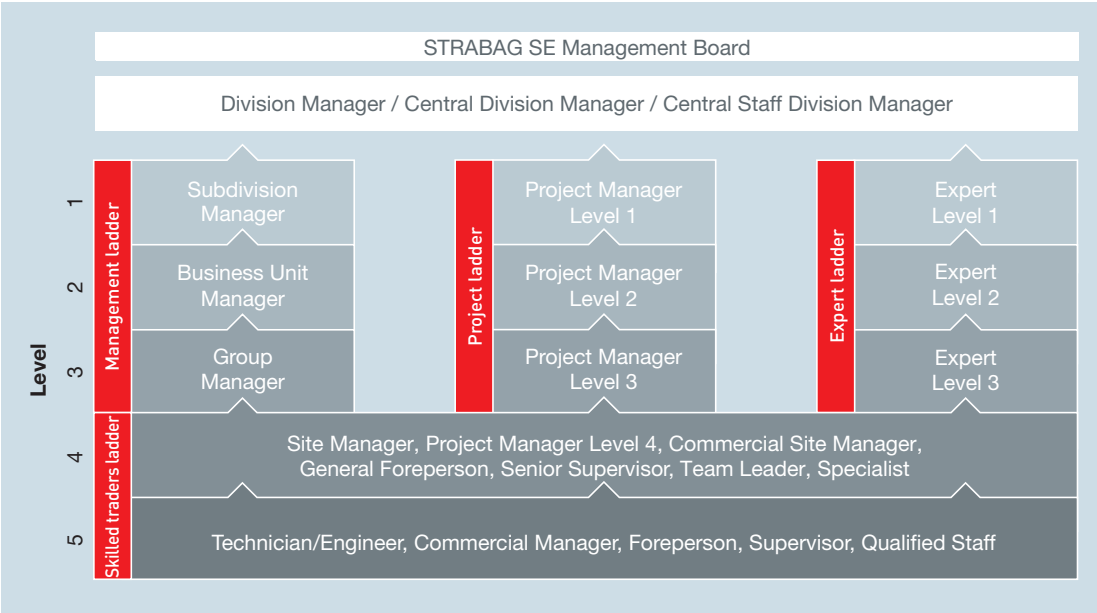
STRABAG SE Management Board

Division Manager / Central Division Manager / Central Staff Division Manager

Level

1

2

3

4

5

Management ladder

Subdivision Manager

Business Unit Manager

Group Manager

Project ladder

Project Manager Level 1

Project Manager Level 2

Project Manager Level 3

Expert ladder

Expert Level 1

Expert Level 2

Expert Level 3

Skilled traders ladder

Site Manager, Project Manager Level 4, Commercial Site Manager, General Foreperson, Senior Supervisor, Team Leader, Specialist

Technician/Engineer, Commercial Manager, Foreperson, Supervisor, Qualified Staff